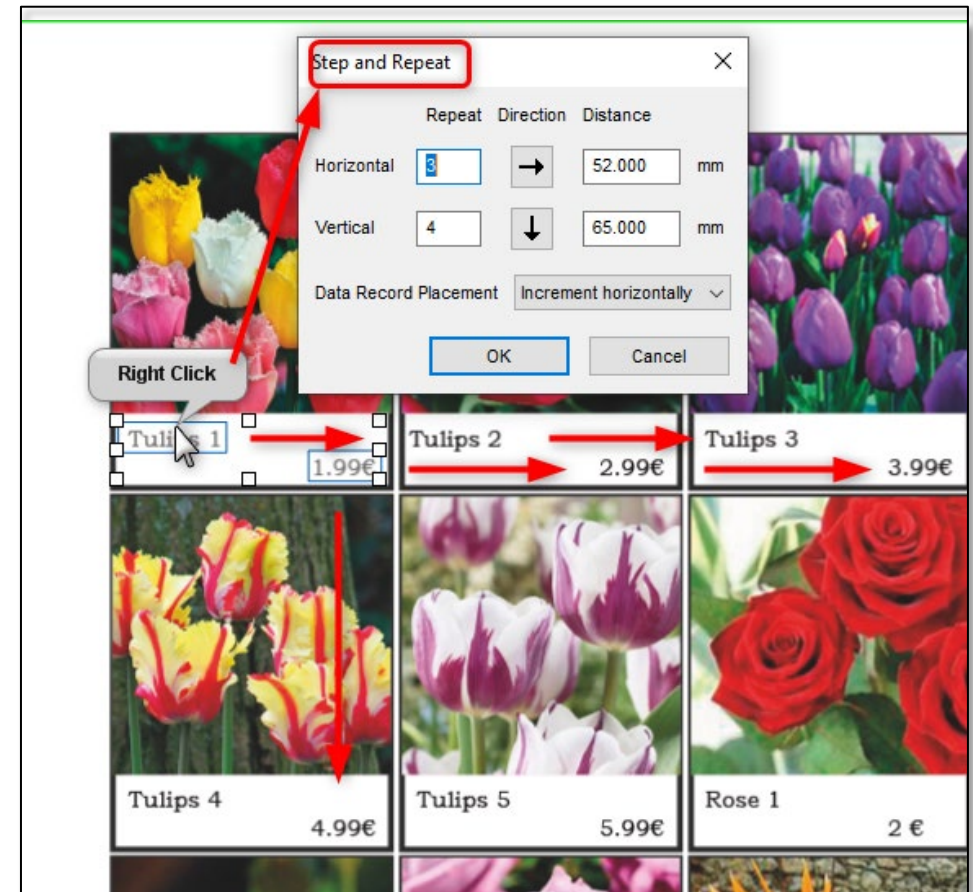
Step and Repeat

| | Repeat | Direction | Distance | |
|---|---|---|---|---|
| Horizontal | 3 | → | 52.000 | mm |
| Vertical | 4 | ↓ | 65.000 | mm |

Data Record Placement Increment horizontally

OK Cancel

Right Click

Tulips 1
1.99€

Tulips 2
2.99€

Tulips 3
3.99€

Tulips 4
4.99€

Tulips 5
5.99€

Rose 1
2 €